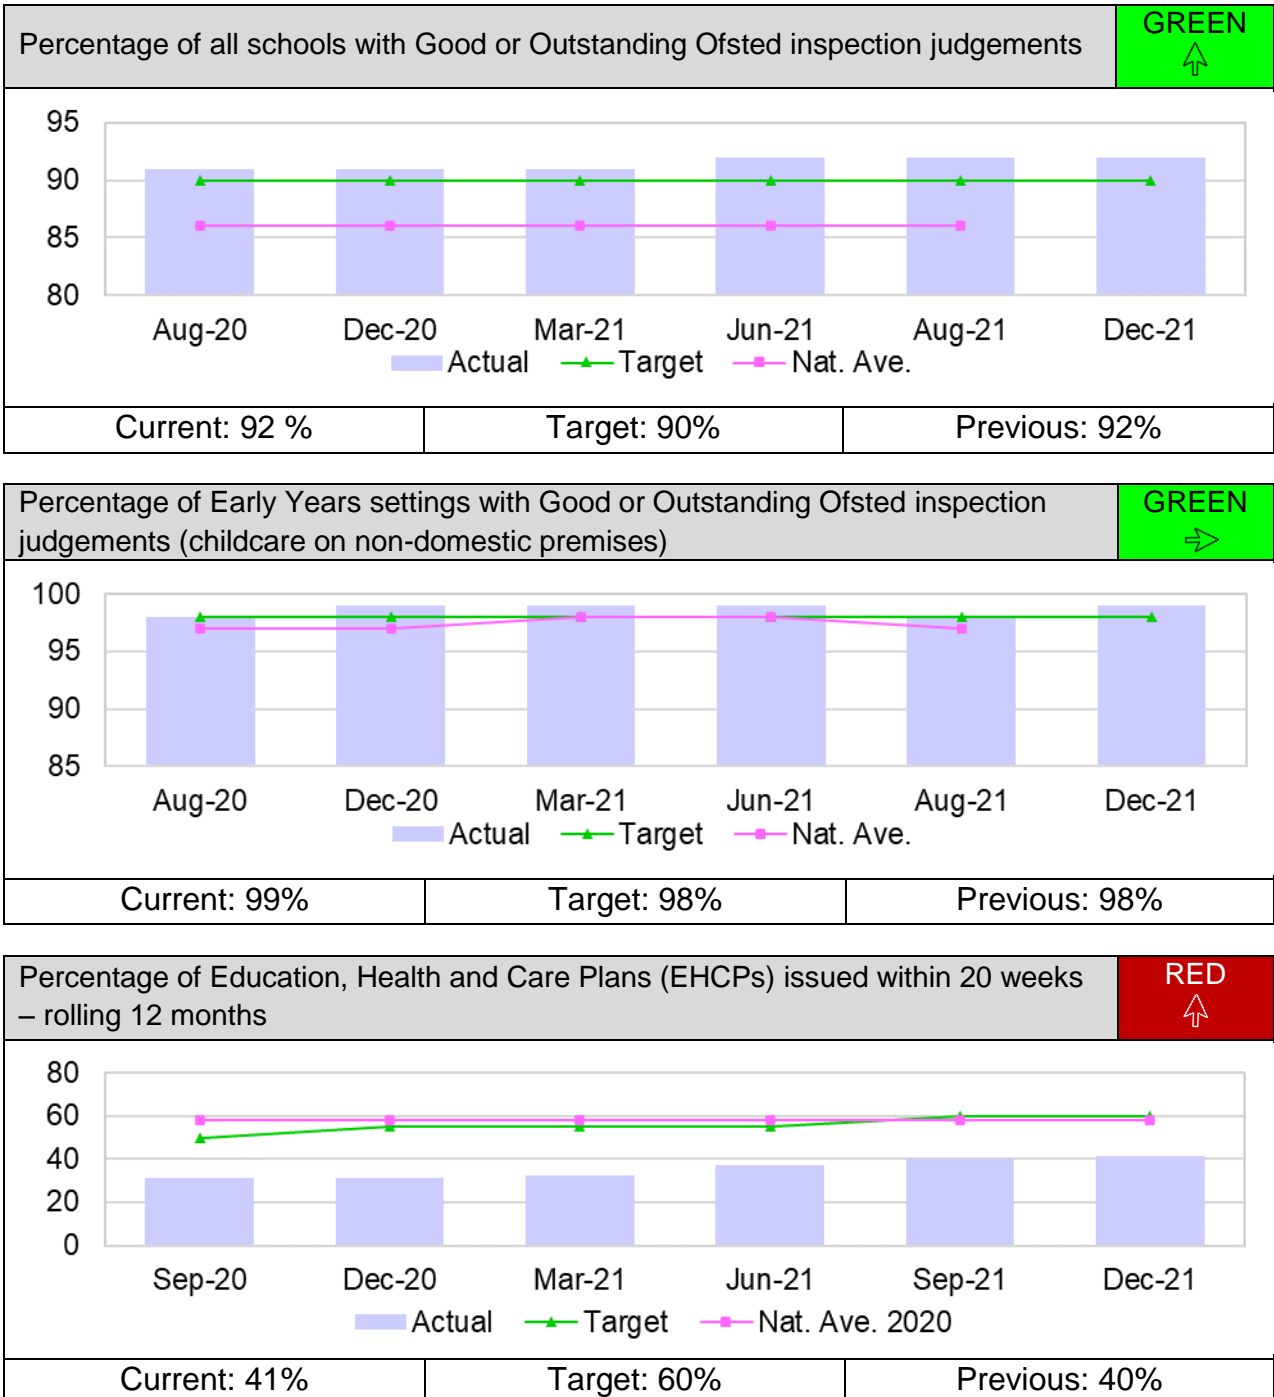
Percentage of all schools with Good or Outstanding Ofsted inspection judgements

GREEN

95
90
85
80

Aug-20 Dec-20 Mar-21 Jun-21 Aug-21 Dec-21

Actual Target Nat. Ave.

| Current: 92 % | Target: 90% | Previous: 92% |
|---|---|---|

Percentage of Early Years settings with Good or Outstanding Ofsted inspection judgements (childcare on non-domestic premises)

GREEN

100
95
90
85

Aug-20 Dec-20 Mar-21 Jun-21 Aug-21 Dec-21

Actual Target Nat. Ave.

| Current: 99% | Target: 98% | Previous: 98% |
|---|---|---|

Percentage of Education, Health and Care Plans (EHCPs) issued within 20 weeks – rolling 12 months

RED

80
60
40
20
0

Sep-20 Dec-20 Mar-21 Jun-21 Sep-21 Dec-21

Actual Target Nat. Ave. 2020

| Current: 41% | Target: 60% | Previous: 40% |
|---|---|---|